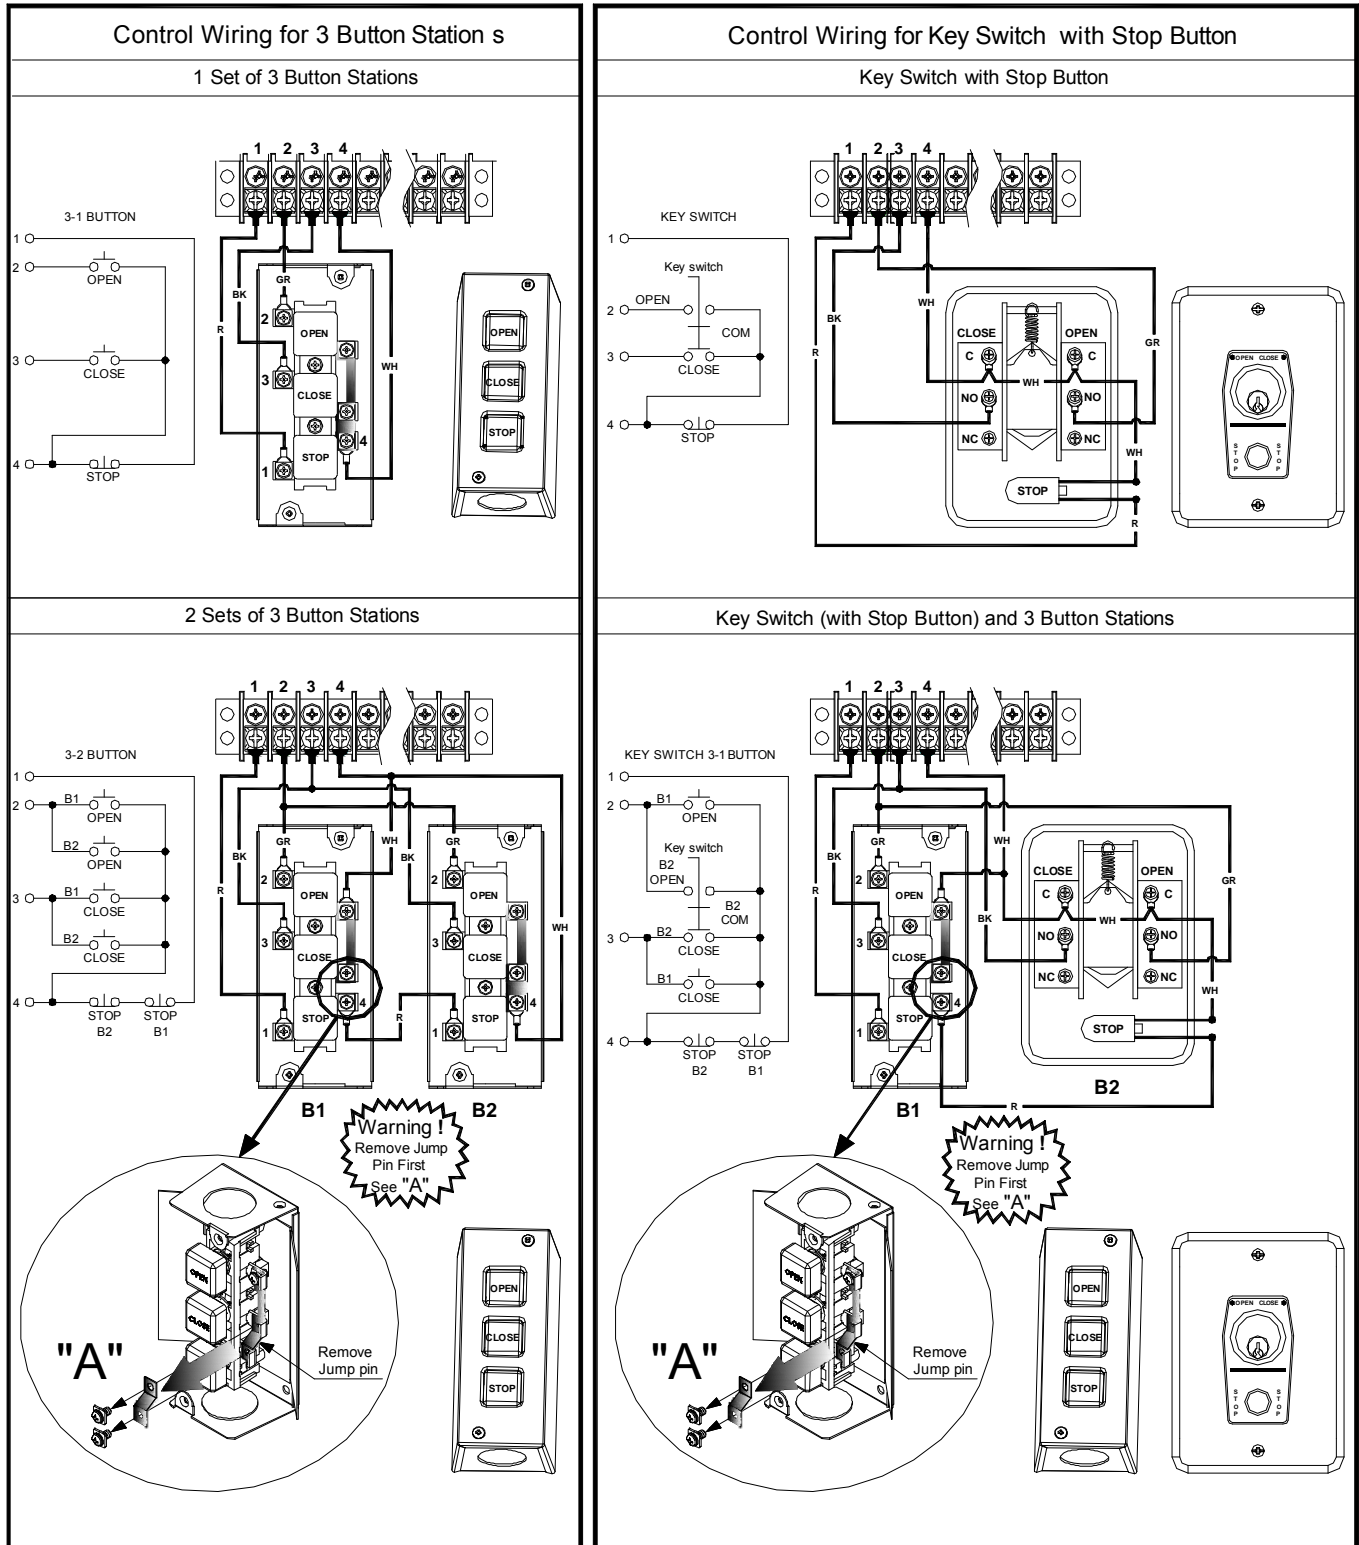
Control Wiring for 3 Button Station s

1 Set of 3 Button Stations

1 2 3 4

3-1 BUTTON

1
2 OPEN
3 CLOSE
4 STOP

BK
GR
R
WH
2 OPEN
3 CLOSE
1 STOP
4

OPEN
CLOSE
STOP

2 Sets of 3 Button Stations

1 2 3 4

3-2 BUTTON

1
2 B1 OPEN
B2 OPEN
3 B1 CLOSE
B2 CLOSE
4 STOP B2 STOP B1

BK GR WH BK GR
R
WH
2 OPEN
3 CLOSE
1 STOP 4
R
2 OPEN
3 CLOSE
1 STOP 4

B1 B2

Warning ! Remove Jump Pin First See "A"

OPEN
CLOSE
"A"
Remove Jump pin

OPEN
CLOSE
STOP

Control Wiring for Key Switch with Stop Button

Key Switch with Stop Button

1 2 3 4

KEY SWITCH

1
Key switch
2 OPEN
COM
3 CLOSE
4 STOP

BK
WH
R
GR
CLOSE OPEN
C C
WH
NO NO
NC NC
WH
STOP
R

OPEN CLOSE
STOP STOP

Key Switch (with Stop Button) and 3 Button Stations

1 2 3 4

KEY SWITCH 3-1 BUTTON

1
2 B1 OPEN
Key switch
B2 OPEN
B2 COM
3 B2 CLOSE
B1 CLOSE
4 STOP B2 STOP B1

BK GR WH
R
BK
GR
2 OPEN
3 CLOSE
1 STOP 4
CLOSE OPEN
C C
WH
NO NO
NC NC
WH
STOP
R
B1 B2

Warning ! Remove Jump Pin First See "A"

OPEN
CLOSE
"A"
Remove Jump pin

OPEN
CLOSE
STOP

OPEN CLOSE
STOP STOP